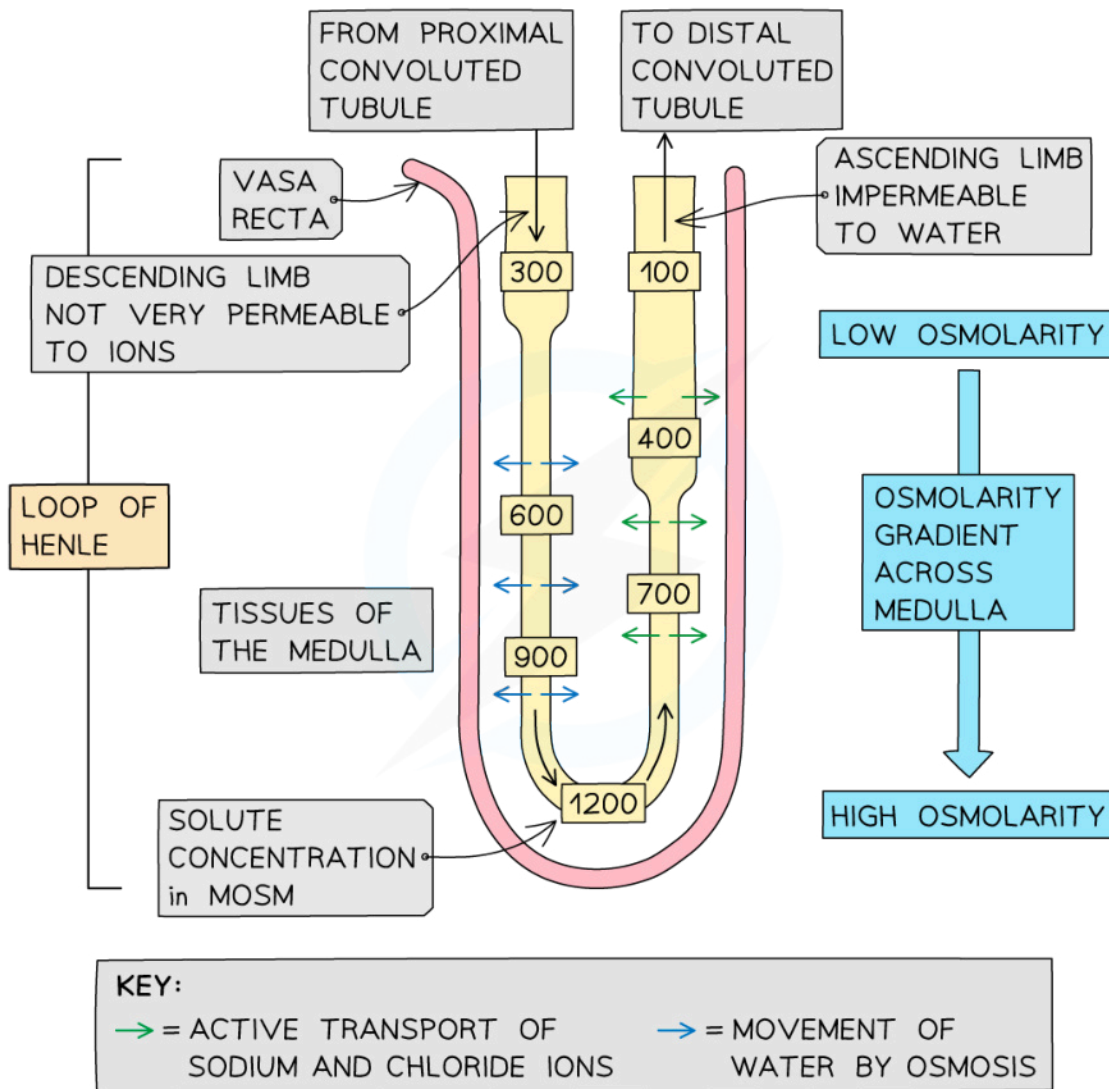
FROM PROXIMAL CONVOLUTED TUBULE

TO DISTAL CONVOLUTED TUBULE

VASA RECTA

ASCENDING LIMB IMPERMEABLE TO WATER

DESCENDING LIMB NOT VERY PERMEABLE TO IONS

300

100

LOW OSMOLARITY

400

LOOP OF HENLE

600

OSMOLARITY GRADIENT ACROSS MEDULLA

TISSUES OF THE MEDULLA

700

900

1200

SOLUTE CONCENTRATION in MOSM

HIGH OSMOLARITY

KEY:

= ACTIVE TRANSPORT OF SODIUM AND CHLORIDE IONS

= MOVEMENT OF WATER BY OSMOSIS